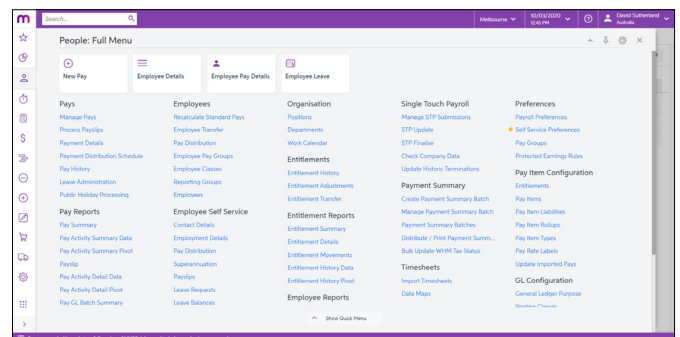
m
Search...
Melbourne
10/03/2020
12:45 PM
David Sutherland
Australia

People: Full Menu

New Pay
Employee Details
Employee Pay Details
Employee Leave

Pays
Manage Pays
Process Payslips
Payment Details
Payment Distribution Schedule
Pay History
Leave Administration
Public Holiday Processing

Pay Reports
Pay Summary
Pay Activity Summary Data
Pay Activity Summary Pivot
Payslip
Pay Activity Detail Data
Pay Activity Detail Pivot
Pay GL Batch Summary

Employees
Recalculate Standard Pays
Employee Transfer
Pay Distribution
Employee Pay Groups
Employee Classes
Reporting Groups
Employees

Employee Self Service
Contact Details
Employment Details
Pay Distribution
Superannuation
Payslips
Leave Requests
Leave Balances

Organisation
Positions
Departments
Work Calendar

Entitlements
Entitlement History
Entitlement Adjustments
Entitlement Transfer

Entitlement Reports
Entitlement Summary
Entitlement Details
Entitlement Movements
Entitlement History Data
Entitlement History Pivot

Employee Reports

Single Touch Payroll
Manage STP Submissions
STP Update
STP Finalise
Check Company Data
Update Historic Terminations

Payment Summary
Create Payment Summary Batch
Manage Payment Summary Batch
Payment Summary Batches
Distribute / Print Payment Summ...
Bulk Update WHM Tax Status

Timesheets
Import Timesheets
Data Maps

Preferences
Payroll Preferences
Self Service Preferences
Pay Groups
Protected Earnings Rules

Pay Item Configuration
Entitlements
Pay Items
Pay Item Liabilities
Pay Item Rollups
Pay Item Types
Pay Rate Labels
Update Imported Pays

GL Configuration
General Ledger Purpose
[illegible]

Show Quick Menu